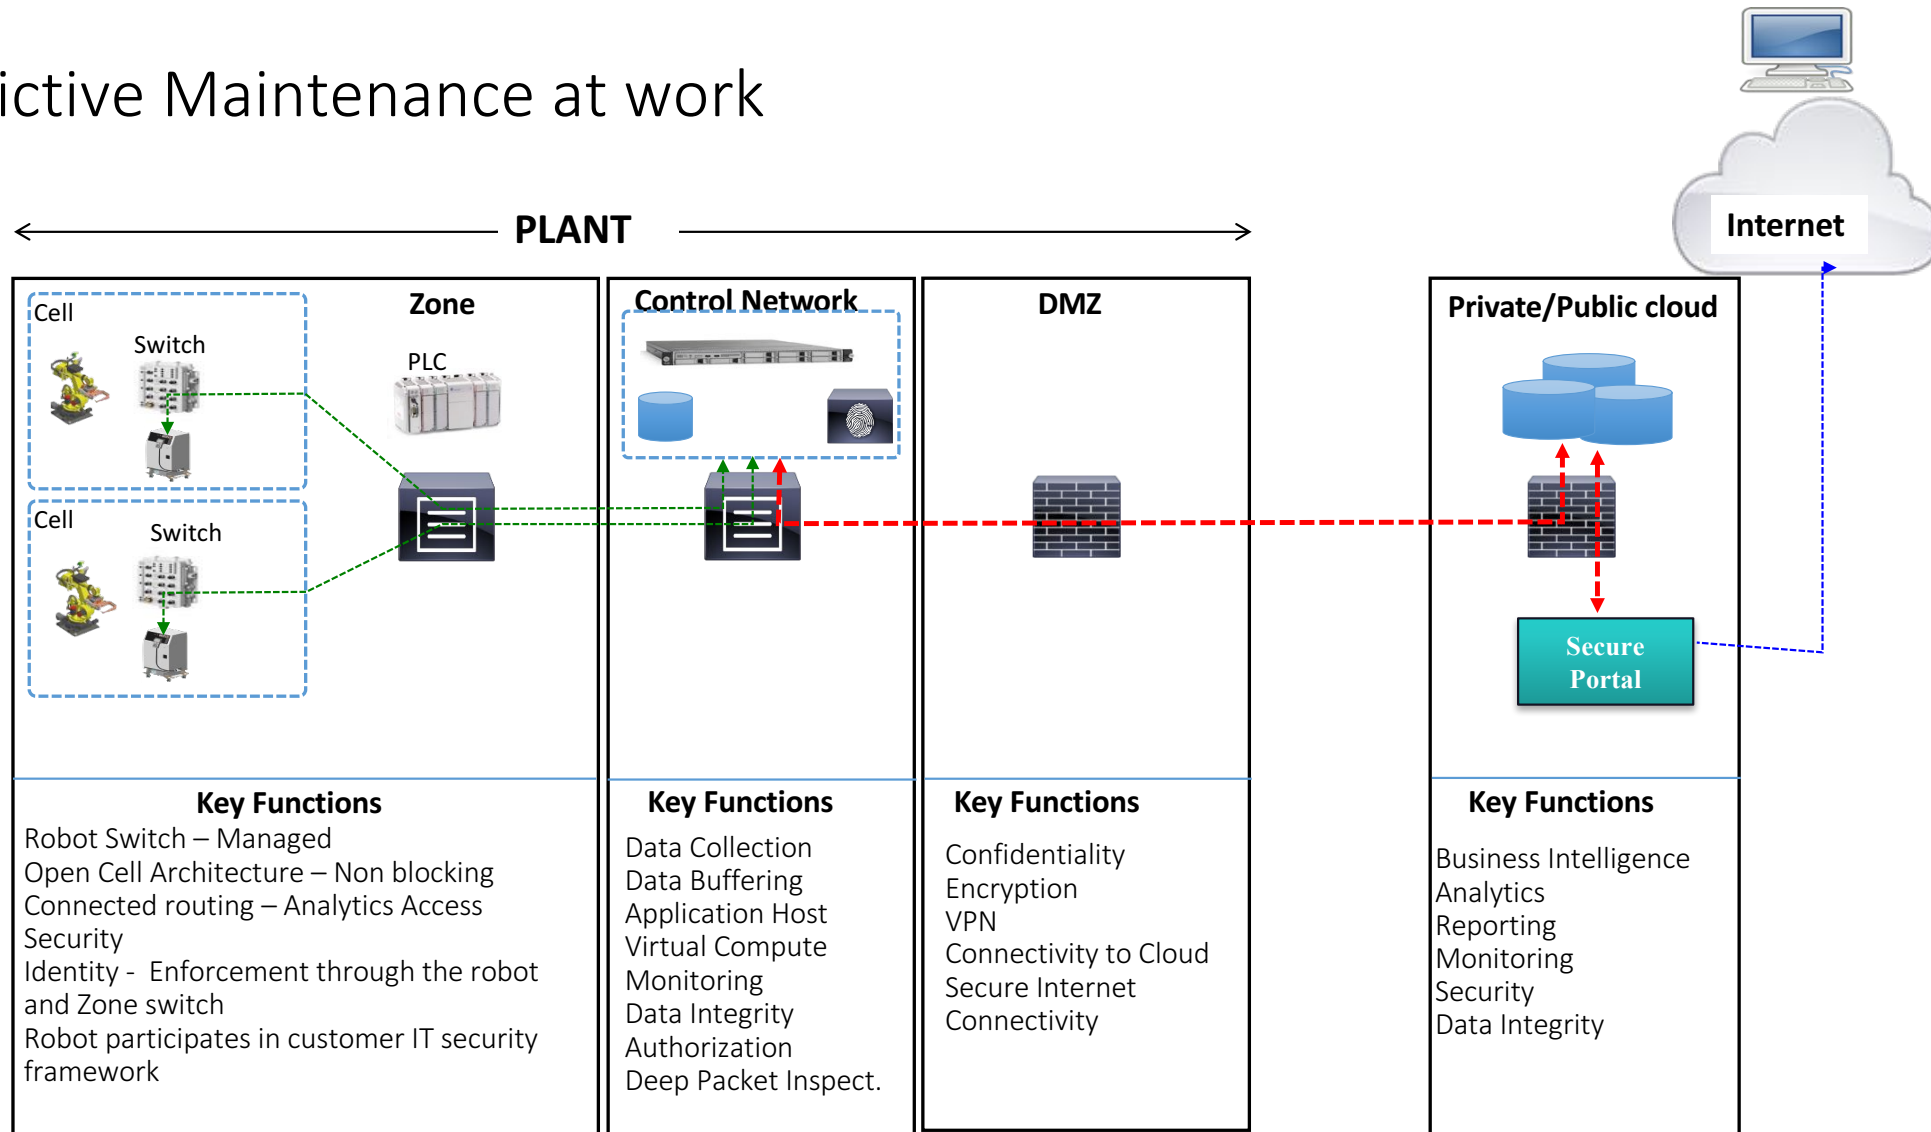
ictive Maintenance at work

Internet

PLANT

Cell

Switch

Zone

PLC

Cell

Switch

Control Network

DMZ

Private/Public cloud

Secure Portal

Key Functions
Robot Switch – Managed
Open Cell Architecture – Non blocking
Connected routing – Analytics Access
Security
Identity - Enforcement through the robot and Zone switch
Robot participates in customer IT security framework

Key Functions
Data Collection
Data Buffering
Application Host
Virtual Compute
Monitoring
Data Integrity
Authorization
Deep Packet Inspect.

Key Functions
Confidentiality
Encryption
VPN
Connectivity to Cloud
Secure Internet Connectivity

Key Functions
Business Intelligence
Analytics
Reporting
Monitoring
Security
Data Integrity